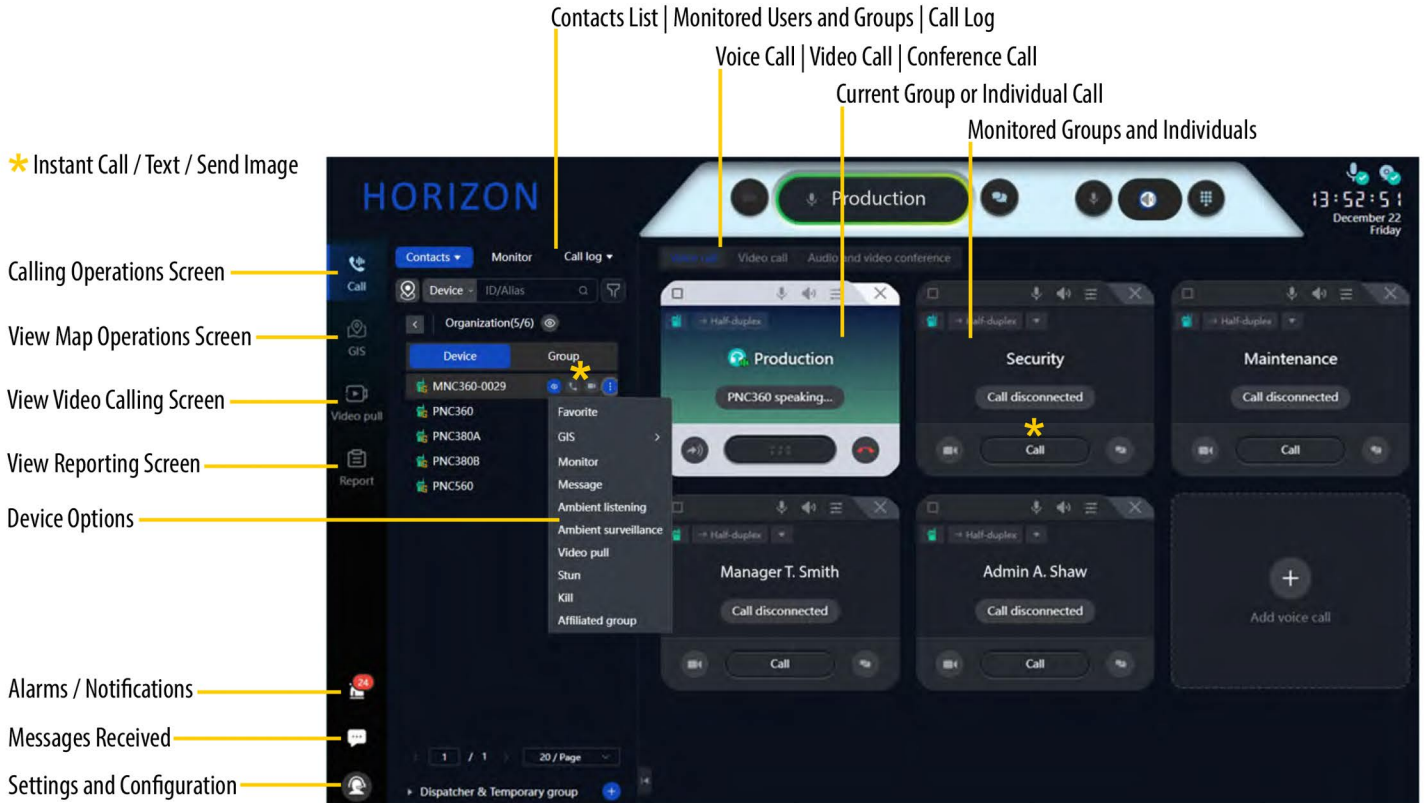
Contacts List | Monitored Users and Groups | Call Log

Voice Call | Video Call | Conference Call

Current Group or Individual Call

Monitored Groups and Individuals

* Instant Call / Text / Send Image

Calling Operations Screen

View Map Operations Screen

View Video Calling Screen

View Reporting Screen

Device Options

Alarms / Notifications

Messages Received

Settings and Configuration

HORIZON

Production

13:52:51
December 22
Friday

Call

GIS

Video pull

Report

24

Contacts Monitor Call log

Device ID/Alias

Organization(5/6)

Device Group

MNC360-0029
PNC360
PNC380A
PNC380B
PNC560

Favorite
GIS
Monitor
Message
Ambient listening
Ambient surveillance
Video pull
Stun
Kill
Affiliated group

1 / 1 20 / Page

Dispatcher & Temporary group

Voice call Video call Audio and video conference

Half-duplex
Production
PNC360 speaking...

Half-duplex
Security
Call disconnected
Call

Half-duplex
Maintenance
Call disconnected
Call

Half-duplex
Manager T. Smith
Call disconnected
Call

Half-duplex
Admin A. Shaw
Call disconnected
Call

Add voice call